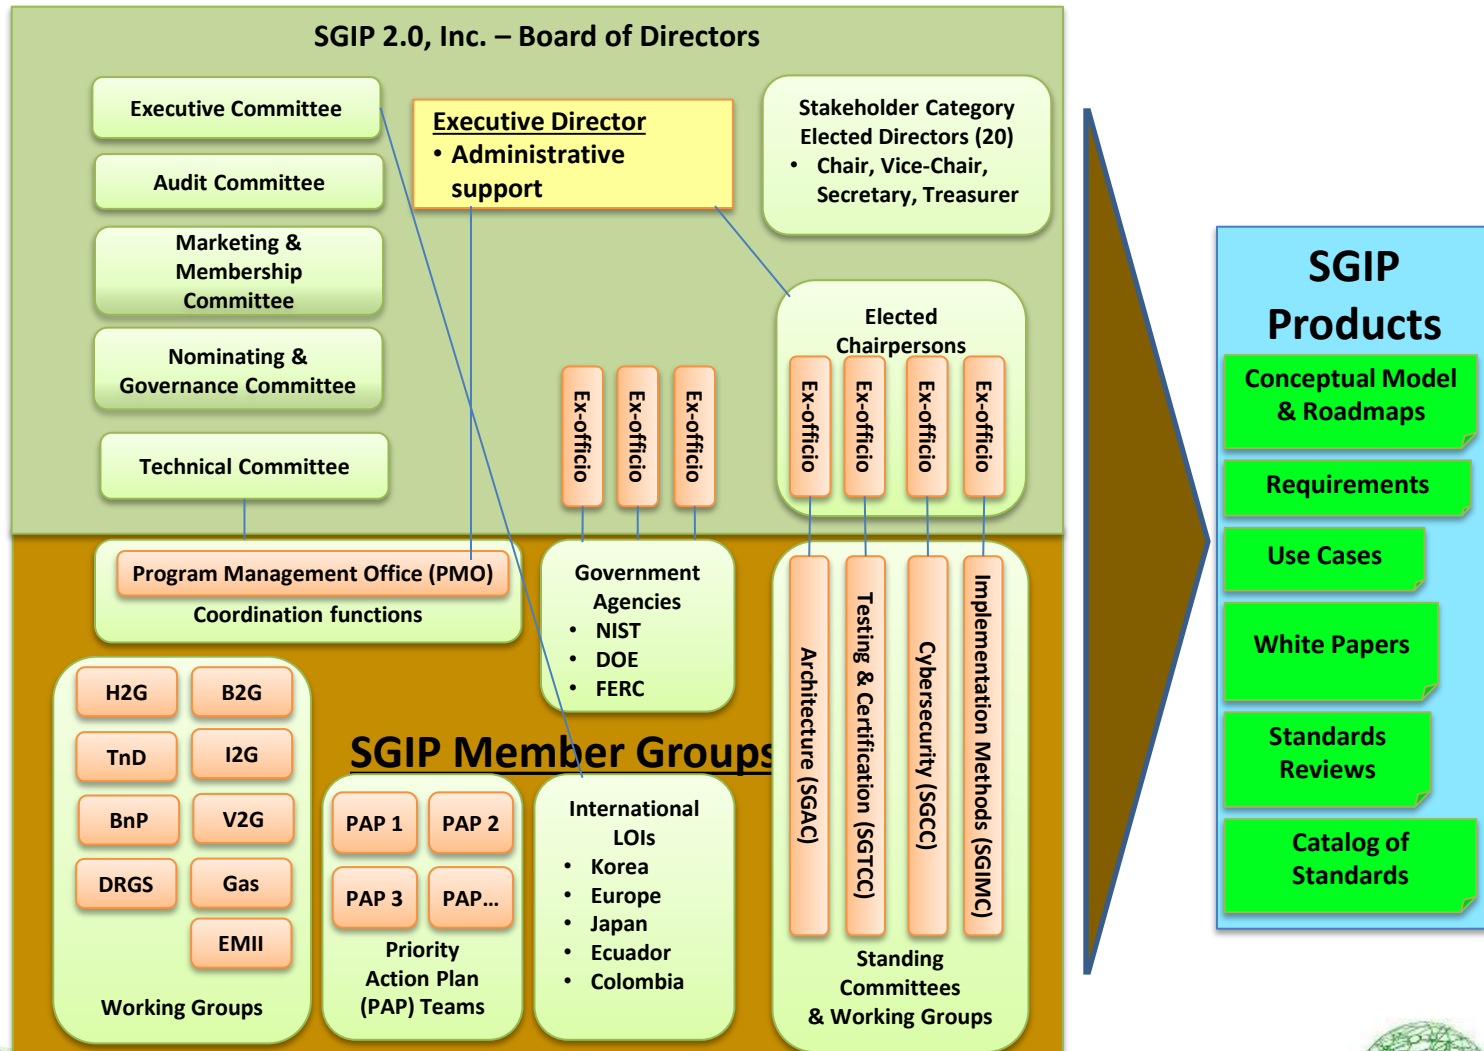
SGIP 2.0, Inc. – Board of Directors

Executive Committee

Audit Committee

Marketing & Membership Committee

Nominating & Governance Committee

Technical Committee

Executive Director
• Administrative support

Stakeholder Category Elected Directors (20)
• Chair, Vice-Chair, Secretary, Treasurer

Elected Chairpersons

Ex-officio

Ex-officio

Ex-officio

Ex-officio

Ex-officio

Ex-officio

Ex-officio

Program Management Office (PMO)
Coordination functions

Government Agencies
• NIST
• DOE
• FERC

Architecture (SGAC)

Testing & Certification (SGTCC)

Cybersecurity (SGCC)

Implementation Methods (SGIMC)

Standing Committees & Working Groups

H2G

B2G

TnD

I2G

BnP

V2G

DRGS

Gas

EMII

Working Groups

SGIP Member Groups

PAP 1

PAP 2

PAP 3

PAP...

Priority Action Plan (PAP) Teams

International LOIs
• Korea
• Europe
• Japan
• Ecuador
• Colombia

SGIP Products

Conceptual Model & Roadmaps

Requirements

Use Cases

White Papers

Standards Reviews

Catalog of Standards